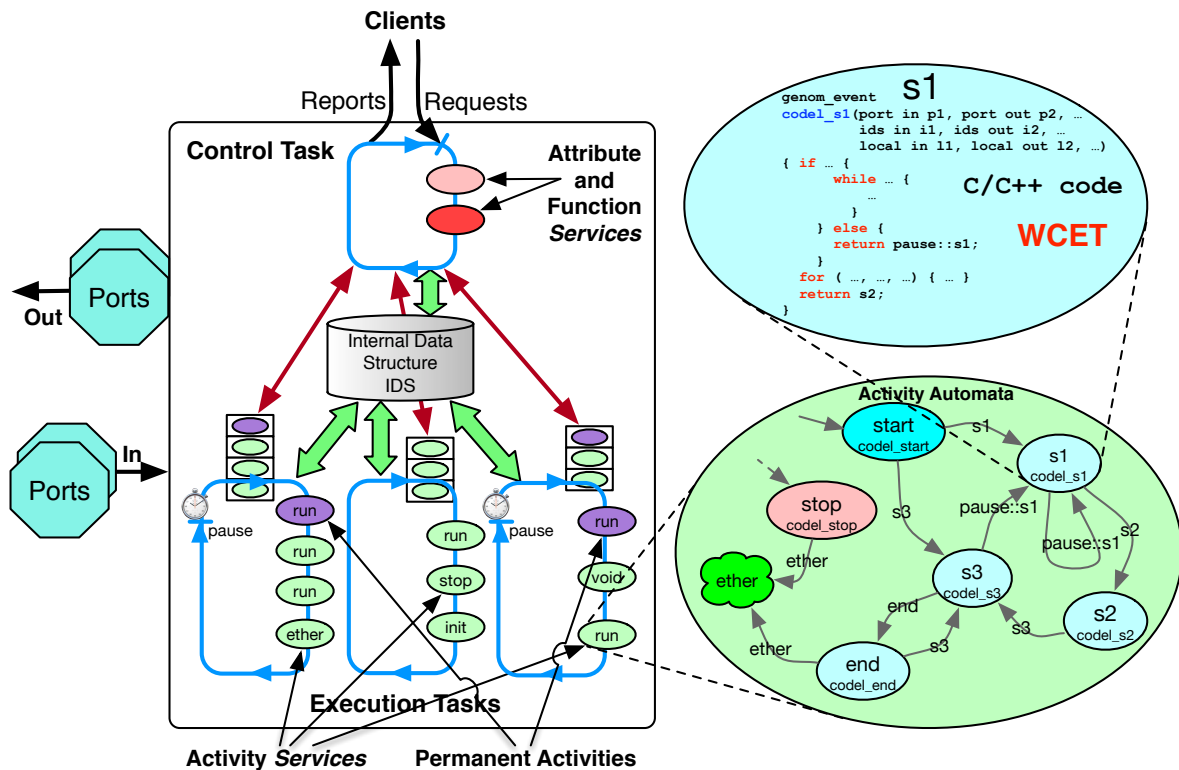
Clients

Reports Requests

Control Task

Attribute and Function *Services*

Ports

Out

Internal Data Structure IDS

Ports

In

pause

run

run

run

ether

run

stop

init

pause

run

void

run

Execution Tasks

Activity *Services*

Permanent Activities

s1

genom_event
codel_s1(port in p1, port out p2, …
ids in i1, ids out i2, …
local in l1, local out l2, …)
{ if … {
while … {
…
}
} else {
return pause::s1;
}
for ( …, …, …) { … }
return s2;
}

C/C++ code

WCET

Activity Automata

start
codel_start

s1

s1
codel_s1

stop
codel_stop

s3

pause::s1

s2

pause::s1

ether

ether

s3
codel_s3

end

s3

s2
codel_s2

ether

end
codel_end

s3